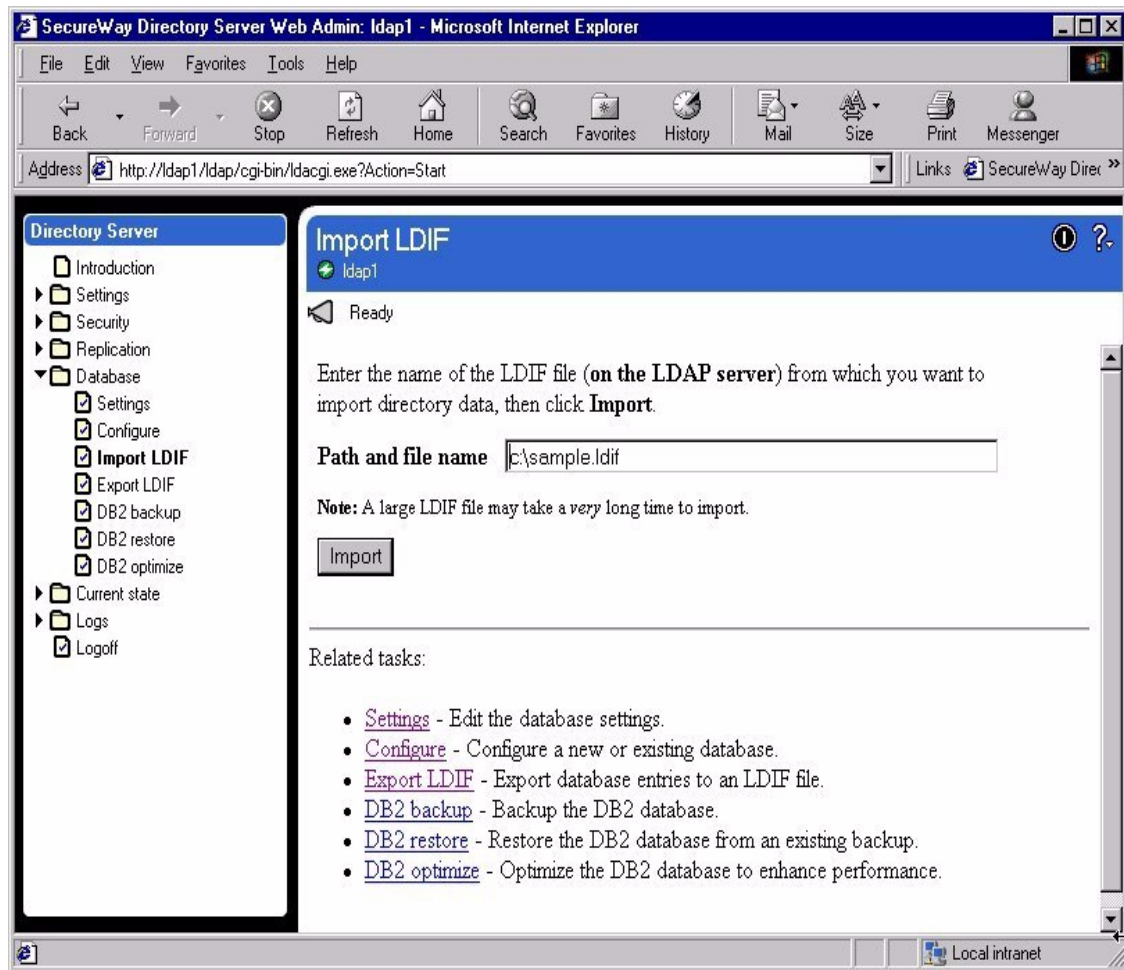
SecureWay Directory Server Web Admin: ldap1 - Microsoft Internet Explorer

File Edit View Favorites Tools Help

Back Forward Stop Refresh Home Search Favorites History Mail Size Print Messenger

Address http://ldap1/ldap/cgi-bin/ldacgi.exe?Action=Start

Links SecureWay Direc »

Directory Server
Introduction
Settings
Security
Replication
Database
Settings
Configure
Import LDIF
Export LDIF
DB2 backup
DB2 restore
DB2 optimize
Current state
Logs
Logoff

Import LDIF
ldap1

Ready

Enter the name of the LDIF file (**on the LDAP server**) from which you want to import directory data, then click **Import**.

**Path and file name** c:\sample.ldif

**Note:** A large LDIF file may take a *very* long time to import.

Import

Related tasks:

- Settings - Edit the database settings.
- Configure - Configure a new or existing database.
- Export LDIF - Export database entries to an LDIF file.
- DB2 backup - Backup the DB2 database.
- DB2 restore - Restore the DB2 database from an existing backup.
- DB2 optimize - Optimize the DB2 database to enhance performance.

Local intranet